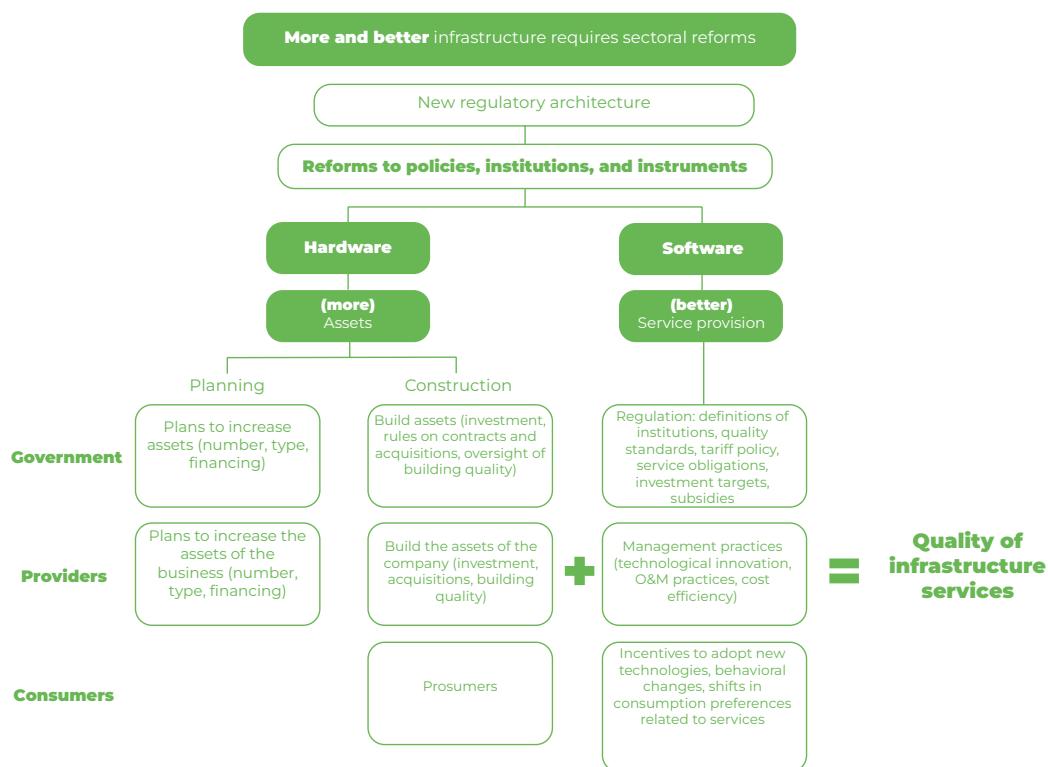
**More and better** infrastructure requires sectoral reforms

New regulatory architecture

Reforms to policies, institutions, and instruments

Hardware

(more)
Assets

Software

(better)
Service provision

Planning

Construction

Government

Plans to increase assets (number, type, financing)

Build assets (investment, rules on contracts and acquisitions, oversight of building quality)

Regulation: definitions of institutions, quality standards, tariff policy, service obligations, investment targets, subsidies

Providers

Plans to increase the assets of the business (number, type, financing)

Build the assets of the company (investment, acquisitions, building quality)

+

Management practices (technological innovation, O&M practices, cost efficiency)

=

Quality of infrastructure services

Consumers

Prosumers

Incentives to adopt new technologies, behavioral changes, shifts in consumption preferences related to services